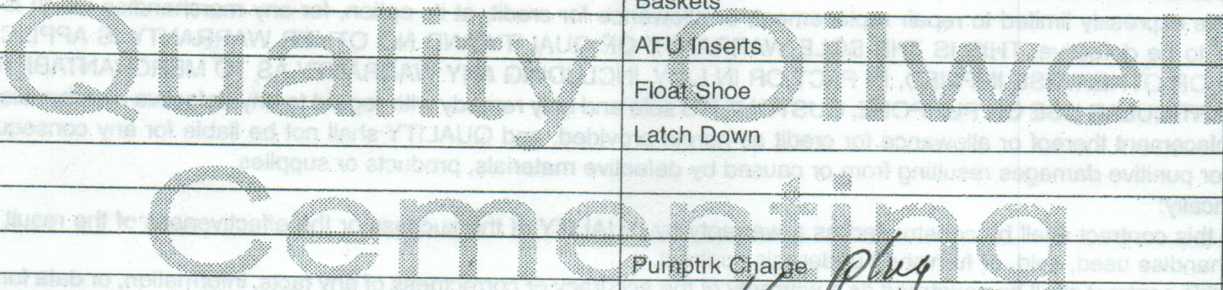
Baskets
AFU Inserts
Float Shoe
Latch Down
Pumptrk Charge

Quality Well Cementing

..., expressly limited to repair or replacement or allowance for credit at its option, for any merchandise ... to be defective. THERE ARE NO WARRANTIES BY QUALITY. NO OTHER WARRANTIES APPLY ... IMPLIED INCLUDING ANY WARRANTIES OF MERCHANTABILITY OR FITNESS FOR A PARTICULAR PURPOSE ... and any remedy is limited to repair or replacement thereof or allowance for credit as herein provided, and QUALITY shall not be liable for any consequential or punitive damages resulting from or caused by defective materials, products or supplies.

... this contract is all that QUALITY ... the results of the ... merchandise used, and ... the accuracy or completeness of any facts, information, or data ...